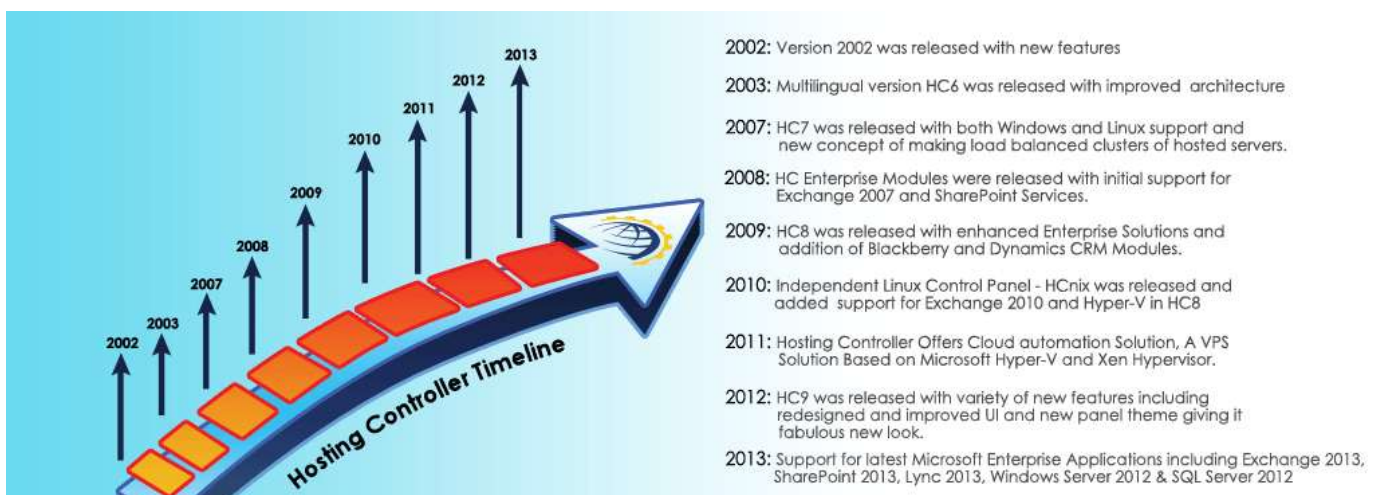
2013
2012
2011
2010
2009
2008
2007
2003
2002

Hosting Controller Timeline

2002: Version 2002 was released with new features

2003: Multilingual version HC6 was released with improved architecture

2007: HC7 was released with both Windows and Linux support and new concept of making load balanced clusters of hosted servers.

2008: HC Enterprise Modules were released with initial support for Exchange 2007 and SharePoint Services.

2009: HC8 was released with enhanced Enterprise Solutions and addition of Blackberry and Dynamics CRM Modules.

2010: Independent Linux Control Panel - HCnix was released and added support for Exchange 2010 and Hyper-V in HC8

2011: Hosting Controller Offers Cloud automation Solution, A VPS Solution Based on Microsoft Hyper-V and Xen Hypervisor.

2012: HC9 was released with variety of new features including redesigned and improved UI and new panel theme giving it fabulous new look.

2013: Support for latest Microsoft Enterprise Applications including Exchange 2013, SharePoint 2013, Lync 2013, Windows Server 2012 & SQL Server 2012